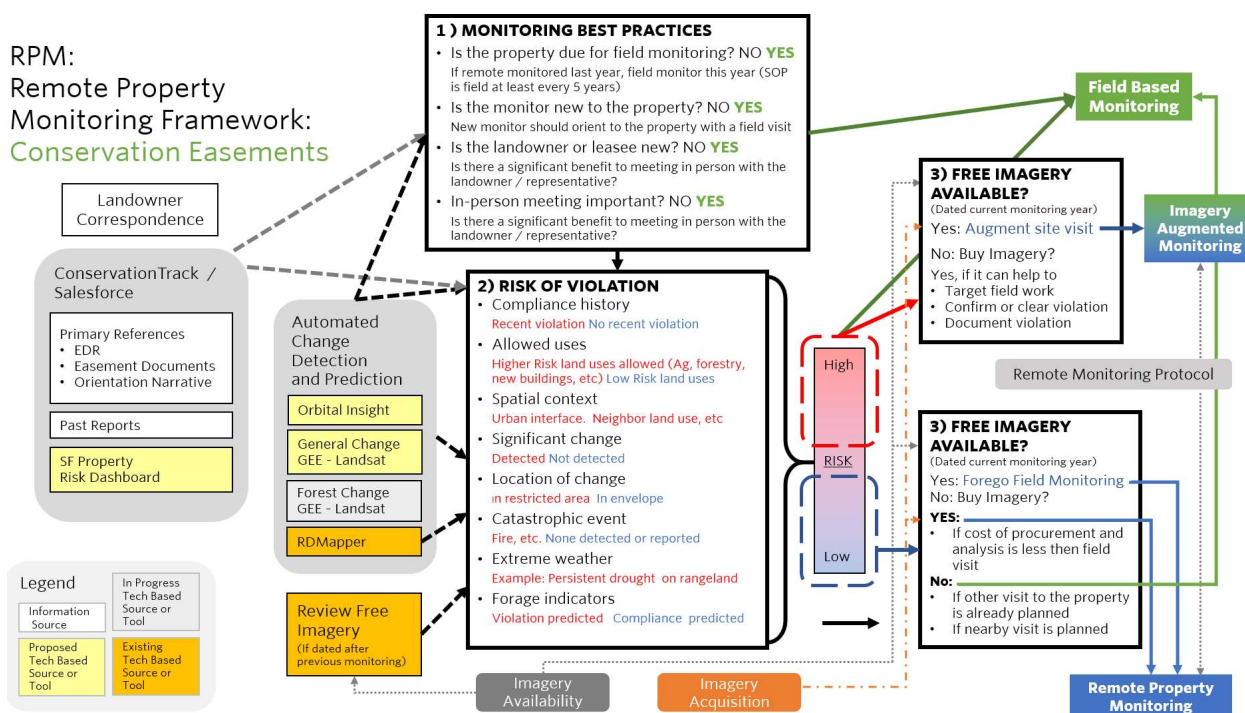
RPM:
Remote Property Monitoring Framework:
Conservation Easements

Landowner Correspondence

ConservationTrack / Salesforce

Primary References
• EDR
• Easement Documents
• Orientation Narrative

Past Reports

SF Property Risk Dashboard

Automated Change Detection and Prediction

Orbital Insight

General Change GEE - Landsat

Forest Change GEE - Landsat

RDMapper

Review Free Imagery (If dated after previous monitoring)

Legend

Information Source

In Progress Tech Based Source or Tool

Proposed Tech Based Source or Tool

Existing Tech Based Source or Tool

1 ) MONITORING BEST PRACTICES
• Is the property due for field monitoring? NO YES
If remote monitored last year, field monitor this year (SOP is field at least every 5 years)
• Is the monitor new to the property? NO YES
New monitor should orient to the property with a field visit
• Is the landowner or leasee new? NO YES
Is there a significant benefit to meeting in person with the landowner / representative?
• In-person meeting important? NO YES
Is there a significant benefit to meeting in person with the landowner / representative?

2) RISK OF VIOLATION
• Compliance history
Recent violation No recent violation
• Allowed uses
Higher Risk land uses allowed (Ag, forestry, new buildings, etc) Low Risk land uses
• Spatial context
Urban interface. Neighbor land use, etc
• Significant change
Detected Not detected
• Location of change
in restricted area In envelope
• Catastrophic event
Fire, etc. None detected or reported
• Extreme weather
Example: Persistent drought on rangeland
• Forage indicators
Violation predicted Compliance predicted

High
RISK
Low

Imagery Availability

Imagery Acquisition

Field Based Monitoring

3) FREE IMAGERY AVAILABLE?
(Dated current monitoring year)
Yes: Augment site visit
No: Buy Imagery?
Yes, if it can help to
• Target field work
• Confirm or clear violation
• Document violation

Imagery Augmented Monitoring

Remote Monitoring Protocol

3) FREE IMAGERY AVAILABLE?
(Dated current monitoring year)
Yes: Forego Field Monitoring
No: Buy Imagery?
YES:
• If cost of procurement and analysis is less then field visit
No:
• If other visit to the property is already planned
• If nearby visit is planned

Remote Property Monitoring